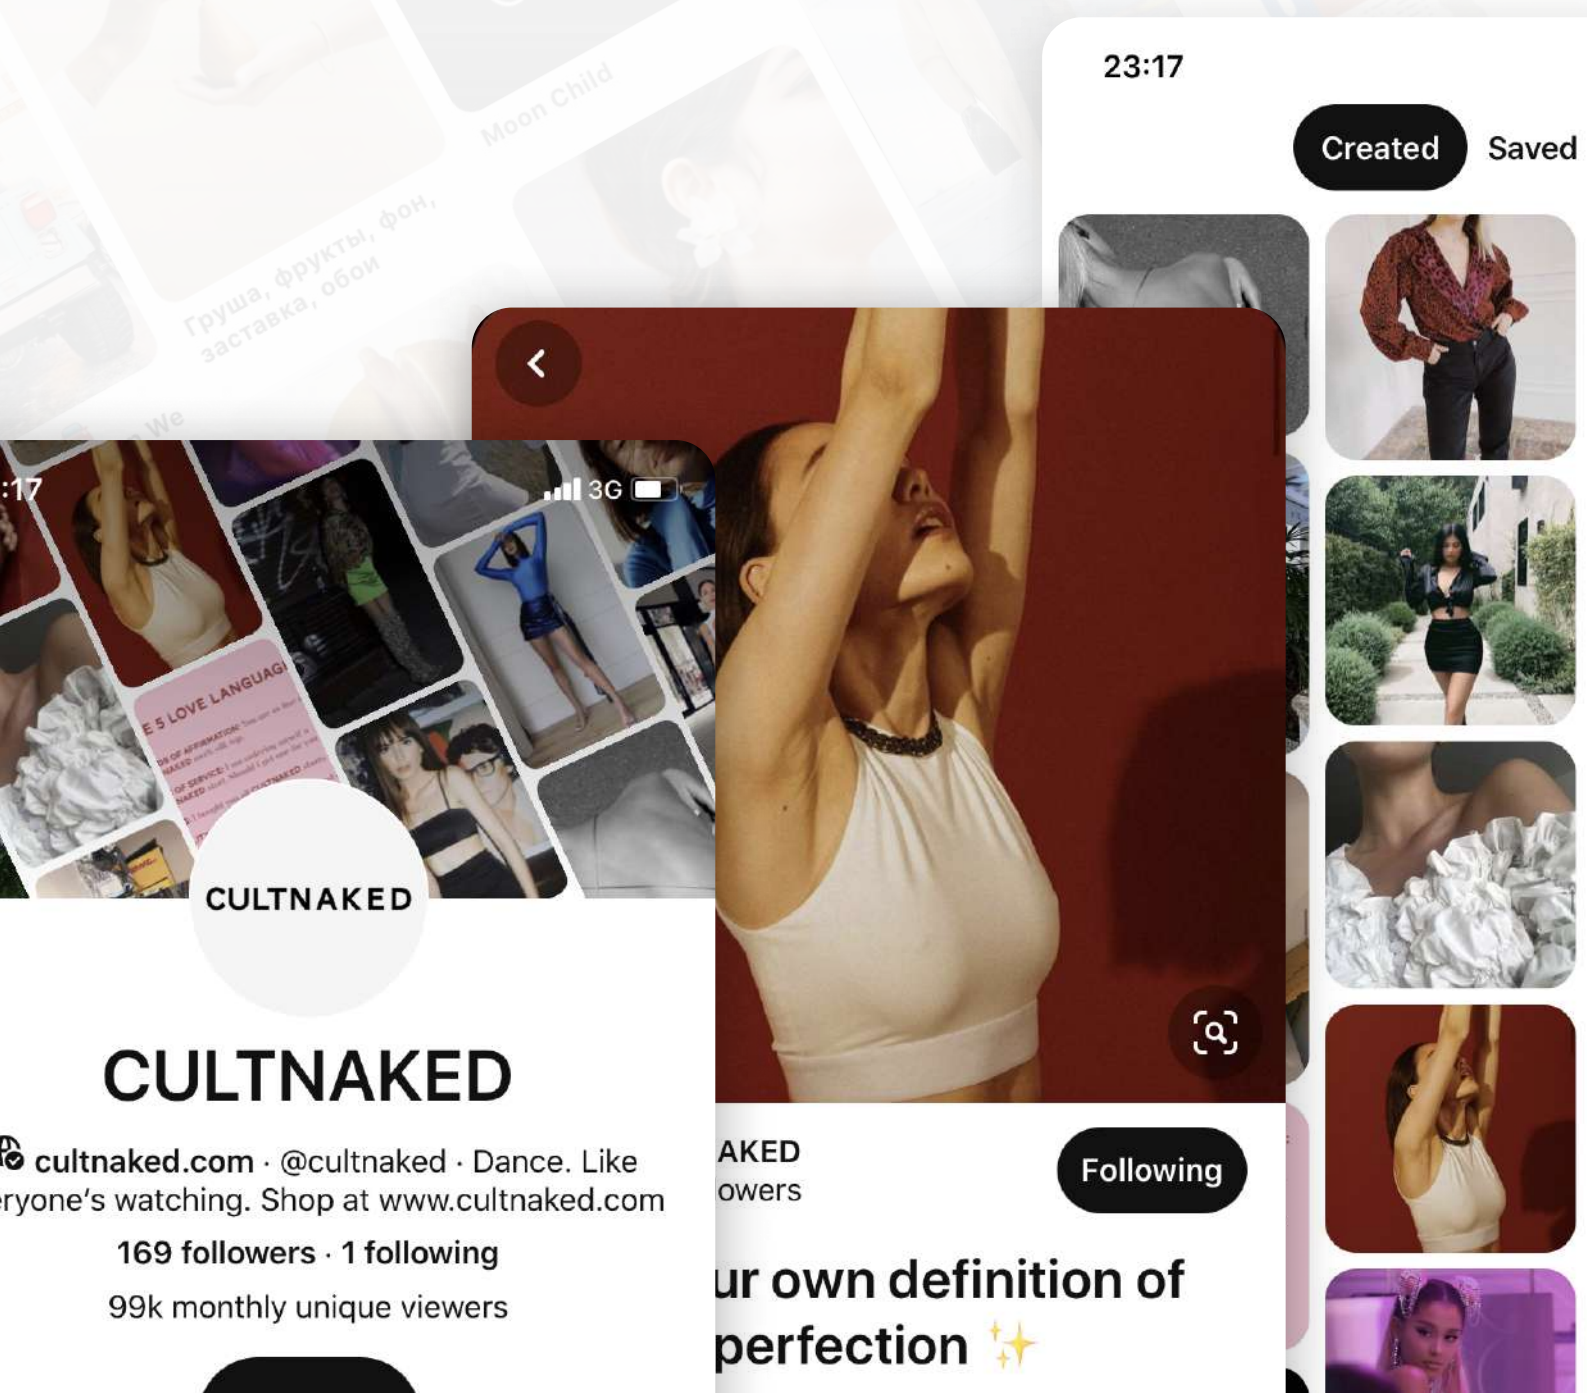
Moon Child

Груша, фрукты, фон, заставка, обои

We

23:17

Created Saved

:17

3G

E 5 LOVE LANGUAGE

CULTNAKED

CULTNAKED

cultnaked.com · @cultnaked · Dance. Like eryone's watching. Shop at www.cultnaked.com

169 followers · 1 following

99k monthly unique viewers

AKED
owers

Following

ur own definition of perfection ✨